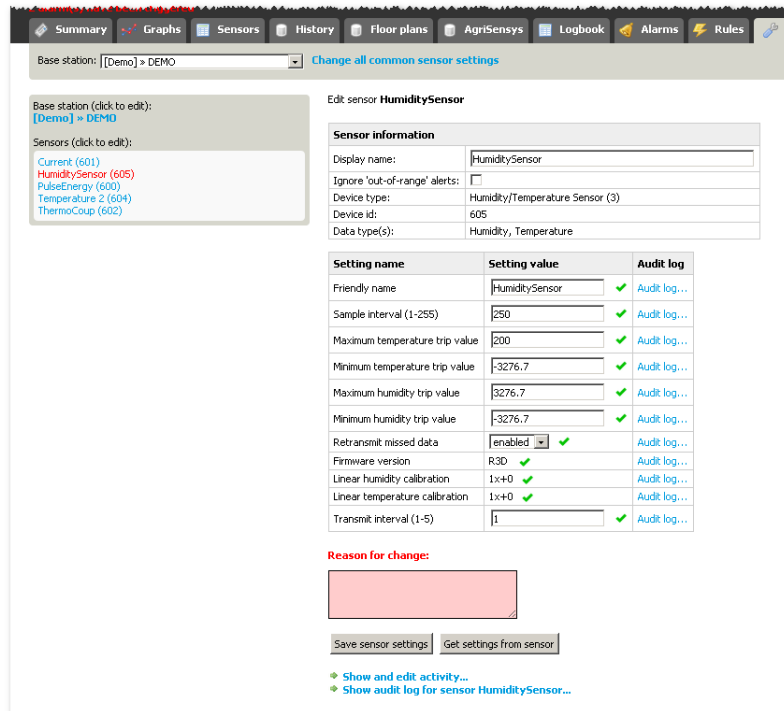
Summary Graphs Sensors History Floor plans AgriSensys Logbook Alarms Rules

Base station: [Demo] » DEMO   Change all common sensor settings

Base station (click to edit):
[Demo] » DEMO

Sensors (click to edit):
Current (601)
HumiditySensor (605)
PulseEnergy (600)
Temperature 2 (604)
ThermoCoup (602)

Edit sensor HumiditySensor

| Sensor information | |
|---|---|
| Display name: | HumiditySensor |
| Ignore 'out-of-range' alerts: | |
| Device type: | Humidity/Temperature Sensor (3) |
| Device id: | 605 |
| Data type(s): | Humidity, Temperature |

| Setting name | Setting value | Audit log |
|---|---|---|
| Friendly name | HumiditySensor | Audit log... |
| Sample interval (1-255) | 250 | Audit log... |
| Maximum temperature trip value | 200 | Audit log... |
| Minimum temperature trip value | -3276.7 | Audit log... |
| Maximum humidity trip value | 3276.7 | Audit log... |
| Minimum humidity trip value | -3276.7 | Audit log... |
| Retransmit missed data | enabled | Audit log... |
| Firmware version | R3D | Audit log... |
| Linear humidity calibration | 1x+0 | Audit log... |
| Linear temperature calibration | 1x+0 | Audit log... |
| Transmit interval (1-5) | 1 | Audit log... |

Reason for change:

Save sensor settings   Get settings from sensor

Show and edit activity...
Show audit log for sensor HumiditySensor...